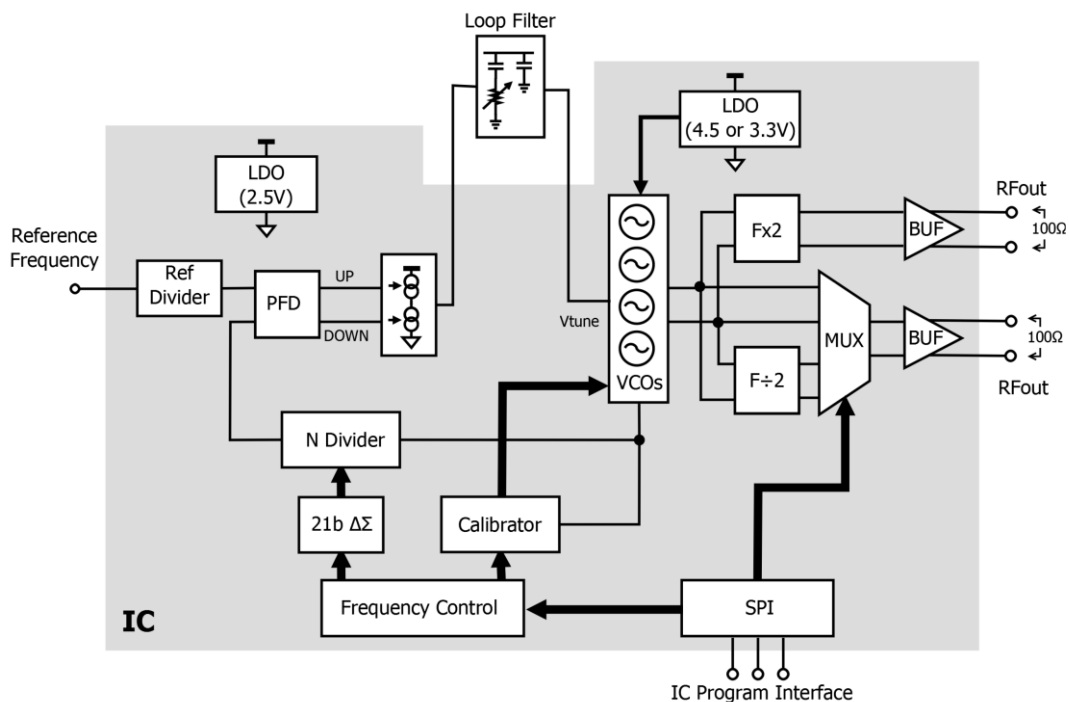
Loop Filter

LDO (4.5 or 3.3V)

LDO (2.5V)

Reference Frequency

Ref Divider

PFD

UP

DOWN

Vtune

VCOs

Fx2

F÷2

MUX

BUF

BUF

RFout

100Ω

100Ω

RFout

N Divider

21b ΔΣ

Calibrator

IC

Frequency Control

SPI

IC Program Interface